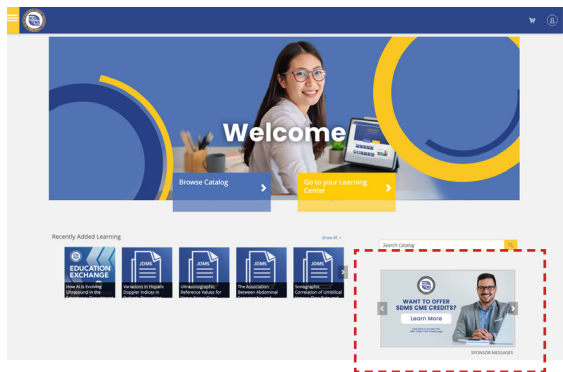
Welcome

Browse Catalog

Go to your Learning Center

Recently Added Learning

Show All >

EDUCATION EXCHANGE

How AI is Evolving Ultrasound in the

JDMS

Variations in Hepatic Doppler Indices in

JDMS

Ultrasonographic Reference Values for

JDMS

The Association Between Abdominal

JDMS

Sonographic Correlation of Umbilical

Search Catalog

WANT TO OFFER SDMS CME CREDITS?

Learn More

SPONSOR MESSAGES